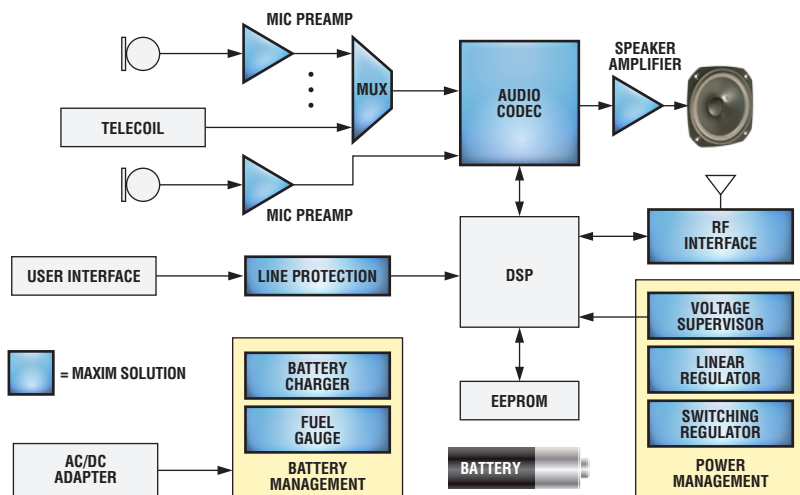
MIC PREAMP

MUX

AUDIO CODEC

SPEAKER AMPLIFIER

TELECOIL

MIC PREAMP

RF INTERFACE

USER INTERFACE

LINE PROTECTION

DSP

VOLTAGE SUPERVISOR

= MAXIM SOLUTION

BATTERY CHARGER

LINEAR REGULATOR

FUEL GAUGE

EEPROM

SWITCHING REGULATOR

AC/DC ADAPTER

BATTERY MANAGEMENT

BATTERY

POWER MANAGEMENT